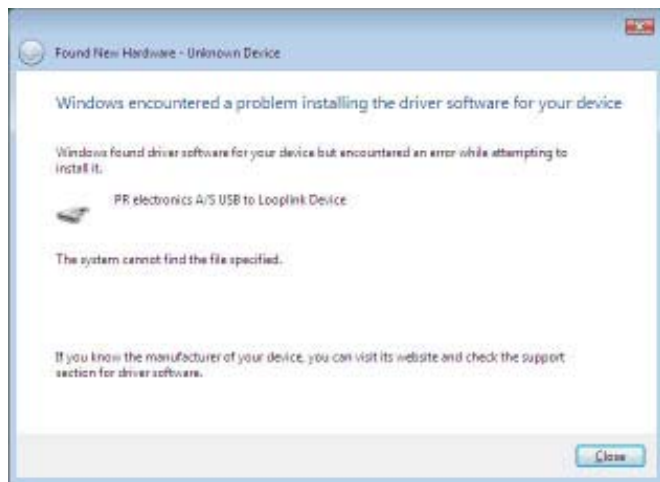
Found New Hardware - Unknown Device

Windows encountered a problem installing the driver software for your device

Windows found driver software for your device but encountered an error while attempting to install it.

PR electronics A/S USB to Looplink Device

The system cannot find the file specified.

If you know the manufacturer of your device, you can visit its website and check the support section for driver software.

Close